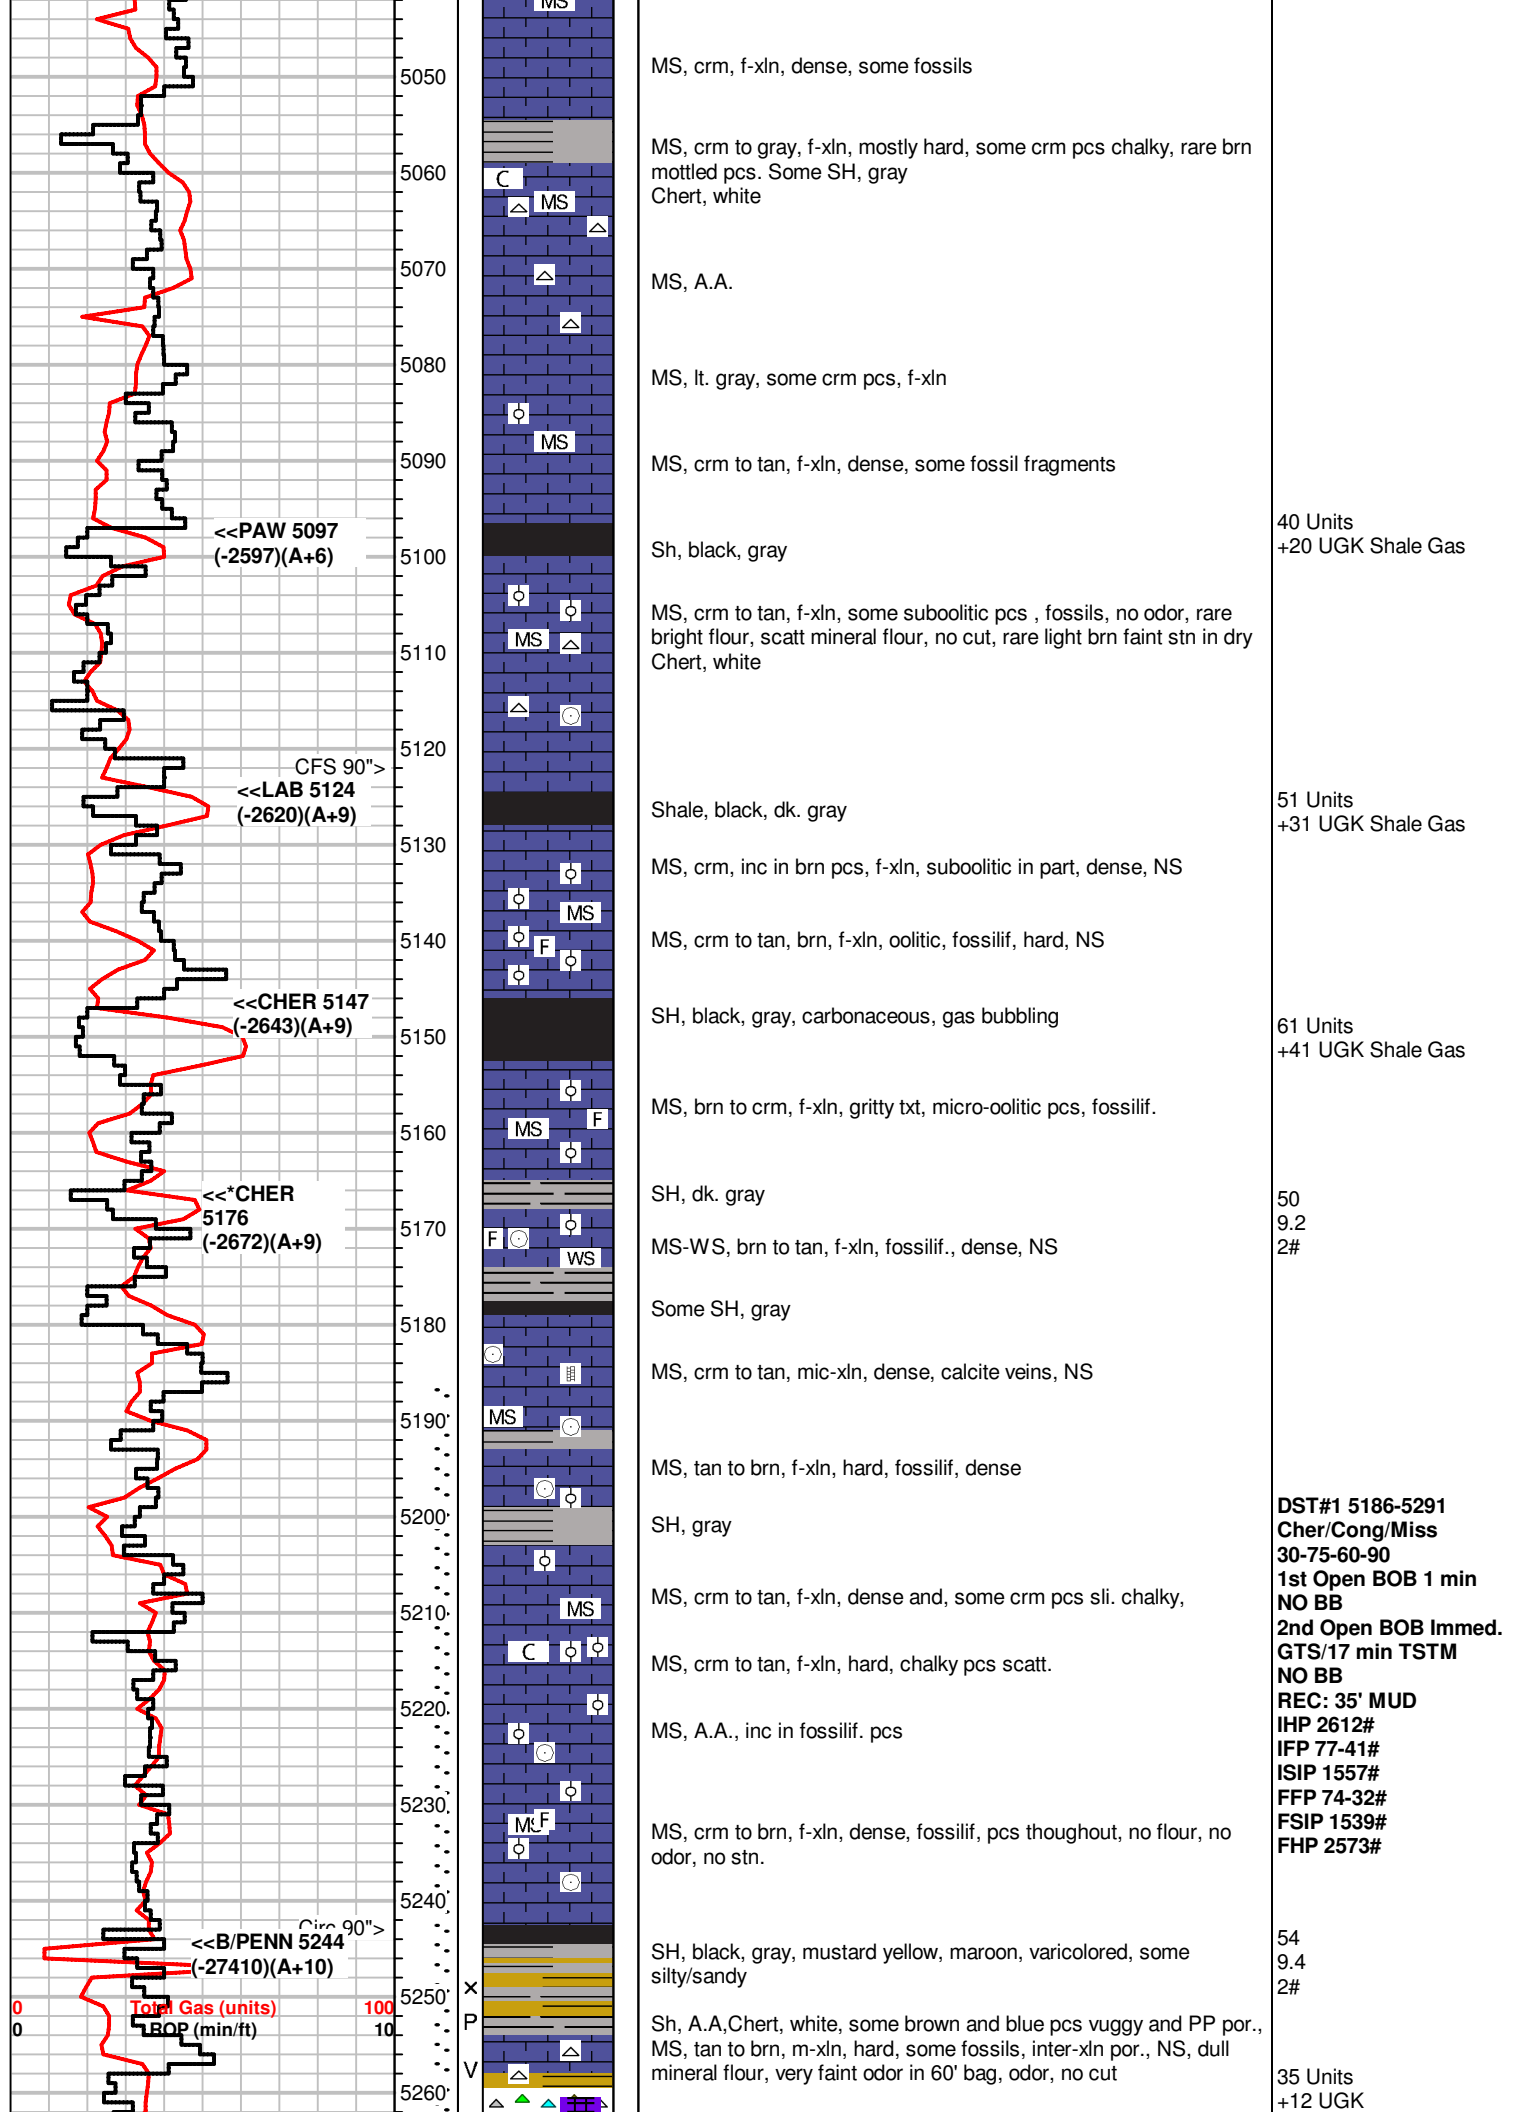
MS
5050
5060
5070
5080
5090
<<PAW 5097
(-2597)(A+6)
5100
5110
5120
CFS 90">
<<LAB 5124
(-2620)(A+9)
5130
5140
<<CHER 5147
(-2643)(A+9)
5150
5160
<<*CHER
5176
(-2672)(A+9)
5170
5180
5190
5200
5210
5220
5230
5240
Circ 90">
<<B/PENN 5244
(-27410)(A+10)
5250
0 Total Gas (units) 100
0 ROP (min/ft) 10
5260

C
MS
MS
MS
MS
MS
F
MS
F
F
WS
MS
MS
C
MS F
X
P
V

MS, crm, f-xln, dense, some fossils

MS, crm to gray, f-xln, mostly hard, some crm pcs chalky, rare brn mottled pcs. Some SH, gray
Chert, white

MS, A.A.

MS, lt. gray, some crm pcs, f-xln

MS, crm to tan, f-xln, dense, some fossil fragments

Sh, black, gray

MS, crm to tan, f-xln, some suboolitic pcs , fossils, no odor, rare bright flour, scatt mineral flour, no cut, rare light brn faint stn in dry
Chert, white

Shale, black, dk. gray

MS, crm, inc in brn pcs, f-xln, suboolitic in part, dense, NS

MS, crm to tan, brn, f-xln, oolitic, fossilif, hard, NS

SH, black, gray, carbonaceous, gas bubbling

MS, brn to crm, f-xln, gritty txt, micro-oolitic pcs, fossilif.

SH, dk. gray

MS-WS, brn to tan, f-xln, fossilif., dense, NS

Some SH, gray

MS, crm to tan, mic-xln, dense, calcite veins, NS

MS, tan to brn, f-xln, hard, fossilif, dense

SH, gray

MS, crm to tan, f-xln, dense and, some crm pcs sli. chalky,

MS, crm to tan, f-xln, hard, chalky pcs scatt.

MS, A.A., inc in fossilif. pcs

MS, crm to brn, f-xln, dense, fossilif, pcs thoughout, no flour, no odor, no stn.

SH, black, gray, mustard yellow, maroon, varicolored, some silty/sandy

Sh, A.A,Chert, white, some brown and blue pcs vuggy and PP por., MS, tan to brn, m-xln, hard, some fossils, inter-xln por., NS, dull mineral flour, very faint odor in 60' bag, odor, no cut

40 Units
+20 UGK Shale Gas

51 Units
+31 UGK Shale Gas

61 Units
+41 UGK Shale Gas

50
9.2
2#

DST#1 5186-5291
Cher/Cong/Miss
30-75-60-90
1st Open BOB 1 min
NO BB
2nd Open BOB Immed.
GTS/17 min TSTM
NO BB
REC: 35' MUD
IHP 2612#
IFP 77-41#
ISIP 1557#
FFP 74-32#
FSIP 1539#
FHP 2573#

54
9.4
2#

35 Units
+12 UGK